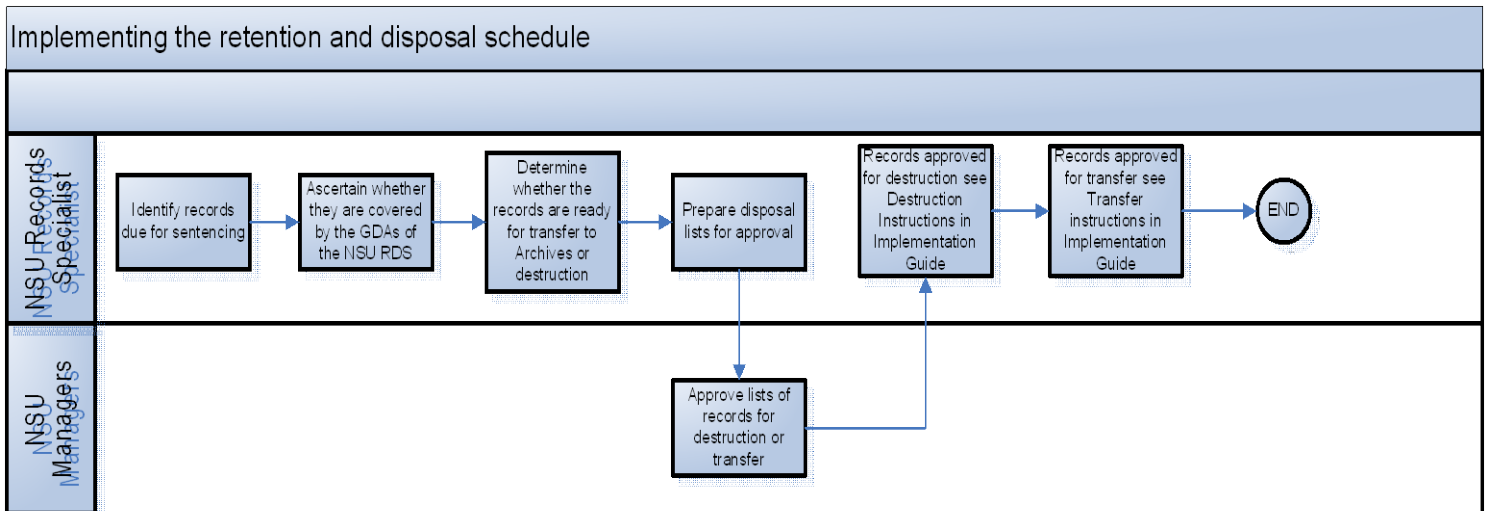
Implementing the retention and disposal schedule

NSU Records Specialist

Identify records due for sentencing

Ascertain whether they are covered by the GDAs of the NSU RDS

Determine whether the records are ready for transfer to Archives or destruction

Prepare disposal lists for approval

Records approved for destruction see Destruction Instructions in Implementation Guide

Records approved for transfer see Transfer instructions in Implementation Guide

END

NSU Managers

Approve lists of records for destruction or transfer